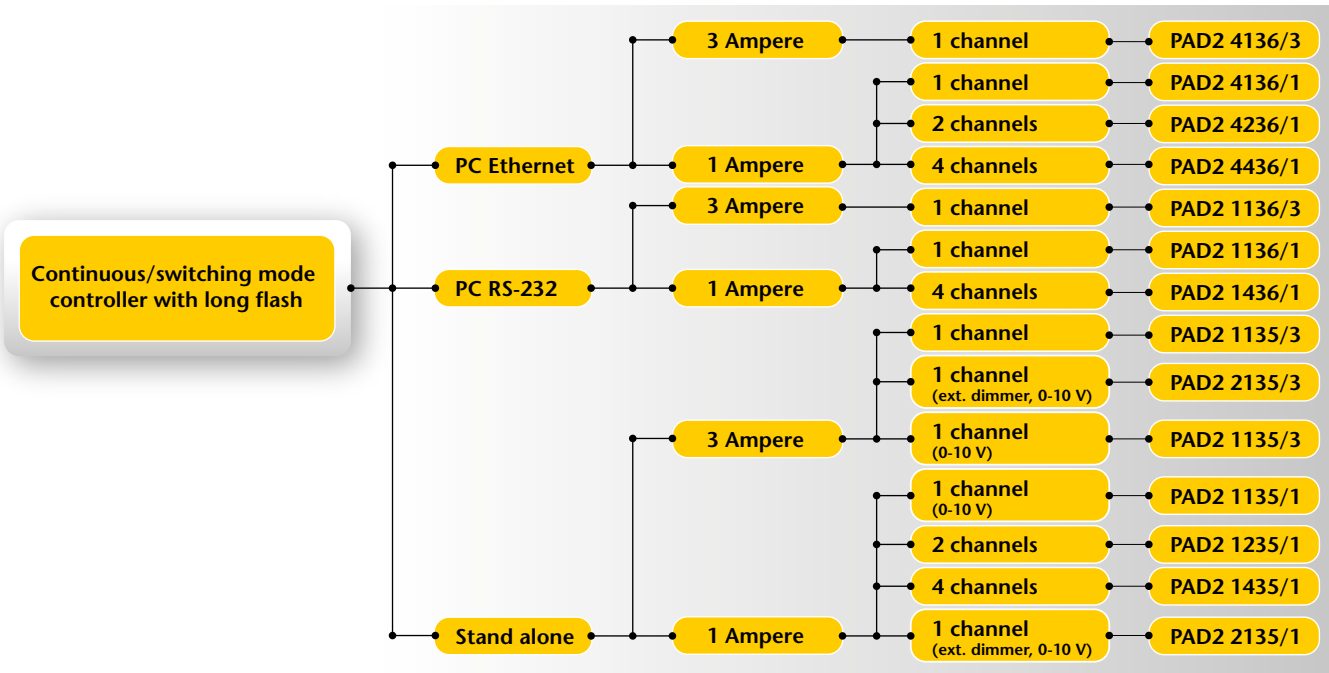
Continuous/switching mode controller with long flash

PC Ethernet

3 Ampere

1 channel

PAD2 4136/3

1 Ampere

1 channel

PAD2 4136/1

2 channels

PAD2 4236/1

4 channels

PAD2 4436/1

PC RS-232

3 Ampere

1 channel

PAD2 1136/3

1 Ampere

1 channel

PAD2 1136/1

4 channels

PAD2 1436/1

Stand alone

3 Ampere

1 channel

PAD2 1135/3

1 channel (ext. dimmer, 0-10 V)

PAD2 2135/3

1 channel (0-10 V)

PAD2 1135/3

1 Ampere

1 channel (0-10 V)

PAD2 1135/1

2 channels

PAD2 1235/1

4 channels

PAD2 1435/1

1 channel (ext. dimmer, 0-10 V)

PAD2 2135/1